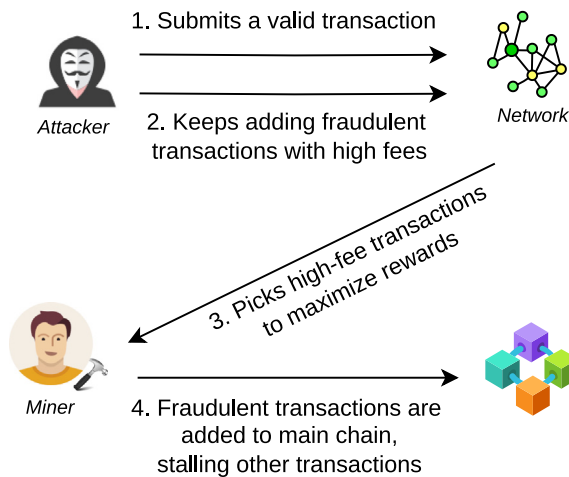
1. Submits a valid transaction

Attacker

Network

2. Keeps adding fraudulent transactions with high fees

3. Picks high-fee transactions to maximize rewards

Miner

4. Fraudulent transactions are added to main chain, stalling other transactions